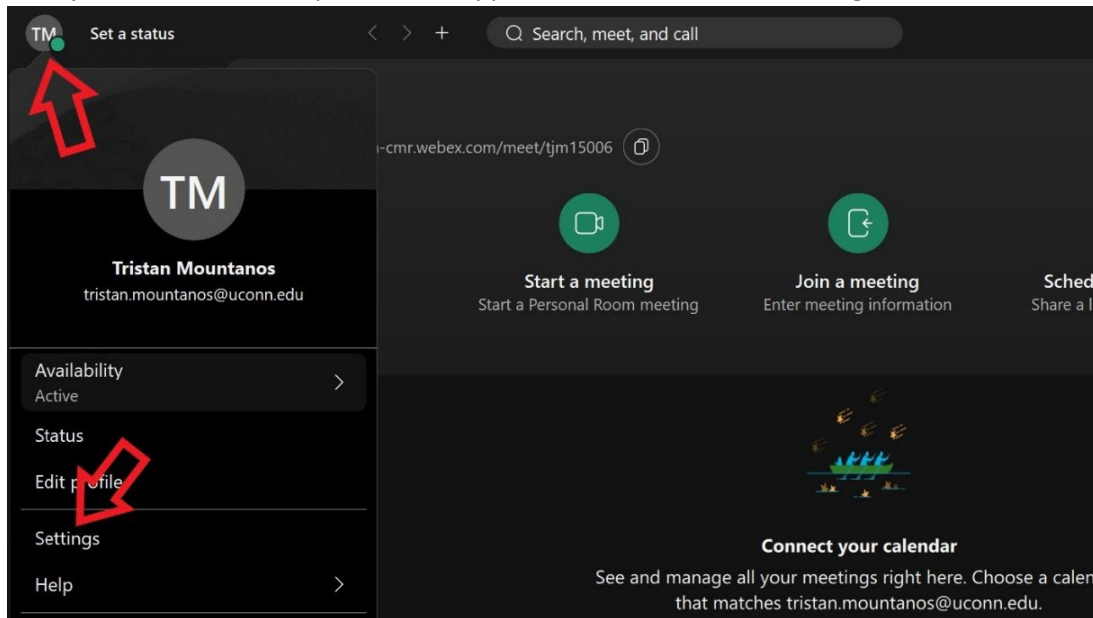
TM Set a status

Search, meet, and call

TM

Tristan Mountanos
tristan.mountanos@uconn.edu

-cmr.webex.com/meet/tjm15006

Start a meeting
Start a Personal Room meeting

Join a meeting
Enter meeting information

Sched
Share a l

Availability
Active

Status

Edit p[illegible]file

Settings

Help

Connect your calendar
See and manage all your meetings right here. Choose a calen
that matches tristan.mountanos@uconn.edu.